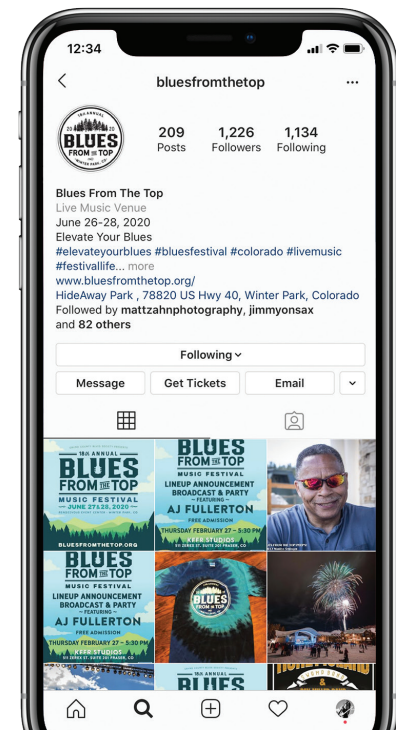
12:34

bluesfromthetop

18th ANNUAL
BLUES FROM THE TOP
WINTER PARK, CO

209
Posts

1,226
Followers

1,134
Following

Blues From The Top
Live Music Venue
June 26-28, 2020
Elevate Your Blues
#elevateyourblues #bluesfestival #colorado #livemusic #festivallife... more
www.bluesfromthetop.org/
HideAway Park , 78820 US Hwy 40, Winter Park, Colorado
Followed by mattzahnphotography, jimmyonsax and 82 others

Following

Message
Get Tickets
Email

18th ANNUAL
BLUES FROM THE TOP
MUSIC FESTIVAL
JUNE 27&28, 2020
BLUESFROMTHETOP.ORG

BLUES FROM THE TOP
MUSIC FESTIVAL
LINEUP ANNOUNCEMENT BROADCAST & PARTY
FEATURING
AJ FULLERTON
FREE ADMISSION
THURSDAY FEBRUARY 27 – 5:30 PM
KFFR STUDIOS

BLUES FROM THE TOP
MUSIC FESTIVAL
LINEUP ANNOUNCEMENT BROADCAST & PARTY
FEATURING
AJ FULLERTON
FREE ADMISSION
THURSDAY FEBRUARY 27 – 5:30 PM
KFFR STUDIOS

BLUES FROM THE TOP

18th ANNUAL
BLUES